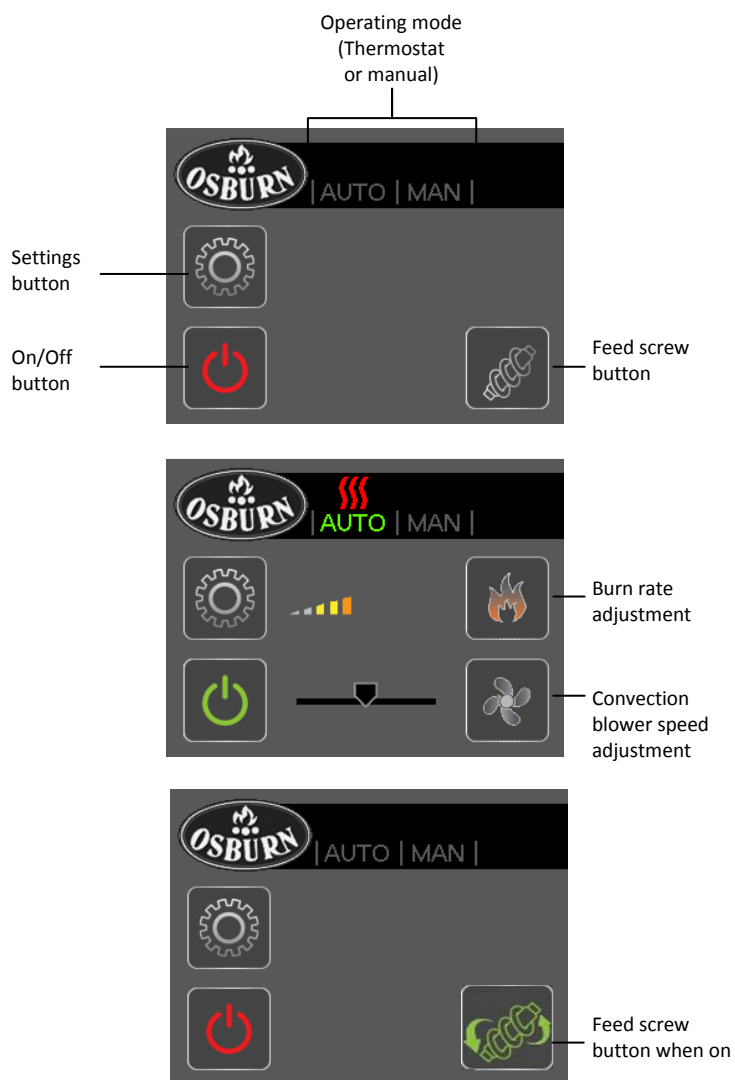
Operating mode (Thermostat or manual)

OSBURN | AUTO | MAN |

Settings button

On/Off button

Feed screw button

OSBURN | AUTO | MAN |

Burn rate adjustment

Convection blower speed adjustment

OSBURN | AUTO | MAN |

Feed screw button when on